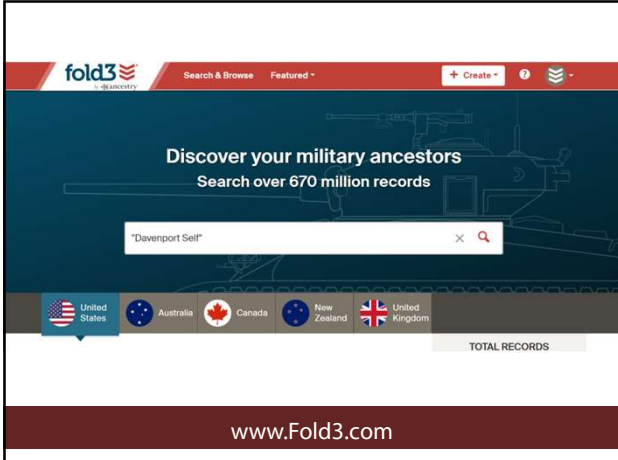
fold3
by ancestry

Search & Browse Featured

+ Create

Discover your military ancestors
Search over 670 million records

"Davenport Self"

United States Australia Canada New Zealand United Kingdom

TOTAL RECORDS

www.Fold3.com